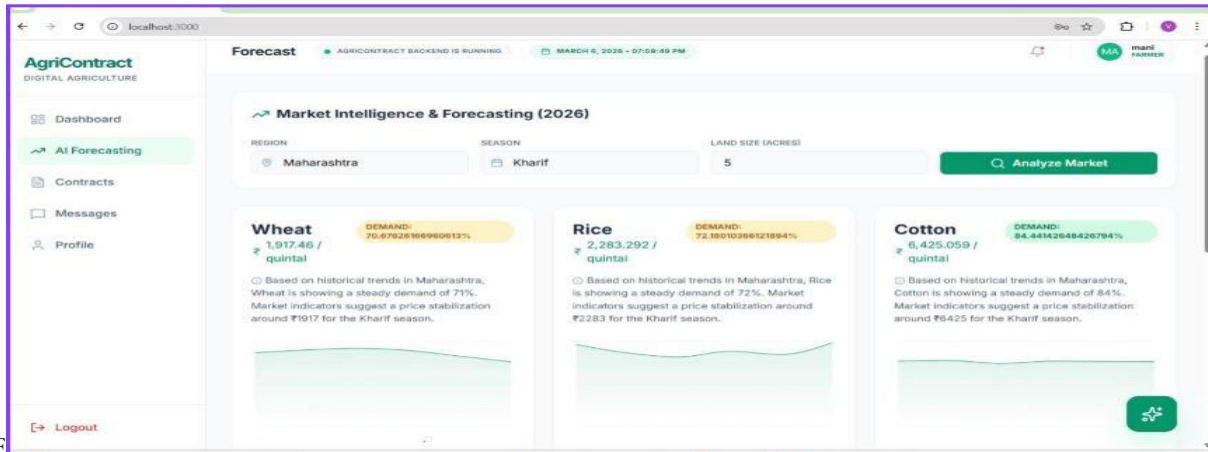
localhost:3000

AgriContract
DIGITAL AGRICULTURE

Dashboard
AI Forecasting
Contracts
Messages
Profile

Logout

Forecast
AGRICONTRACT BACKEND IS RUNNING
MARCH 6, 2026 • 07:58:49 PM
MA mani FARMER

Market Intelligence & Forecasting (2026)

REGION
Maharashtra
SEASON
Kharif
LAND SIZE (ACRES)
5
Analyze Market

Wheat
DEMAND: 70.67626166960613%
₹ 1,917.46 / quintal
Based on historical trends in Maharashtra, Wheat is showing a steady demand of 71%. Market indicators suggest a price stabilization around ₹1917 for the Kharif season.

Rice
DEMAND: 72.18010366121894%
₹ 2,283.292 / quintal
Based on historical trends in Maharashtra, Rice is showing a steady demand of 72%. Market indicators suggest a price stabilization around ₹2283 for the Kharif season.

Cotton
DEMAND: 84.44142648426794%
₹ 6,425.059 / quintal
Based on historical trends in Maharashtra, Cotton is showing a steady demand of 84%. Market indicators suggest a price stabilization around ₹6425 for the Kharif season.